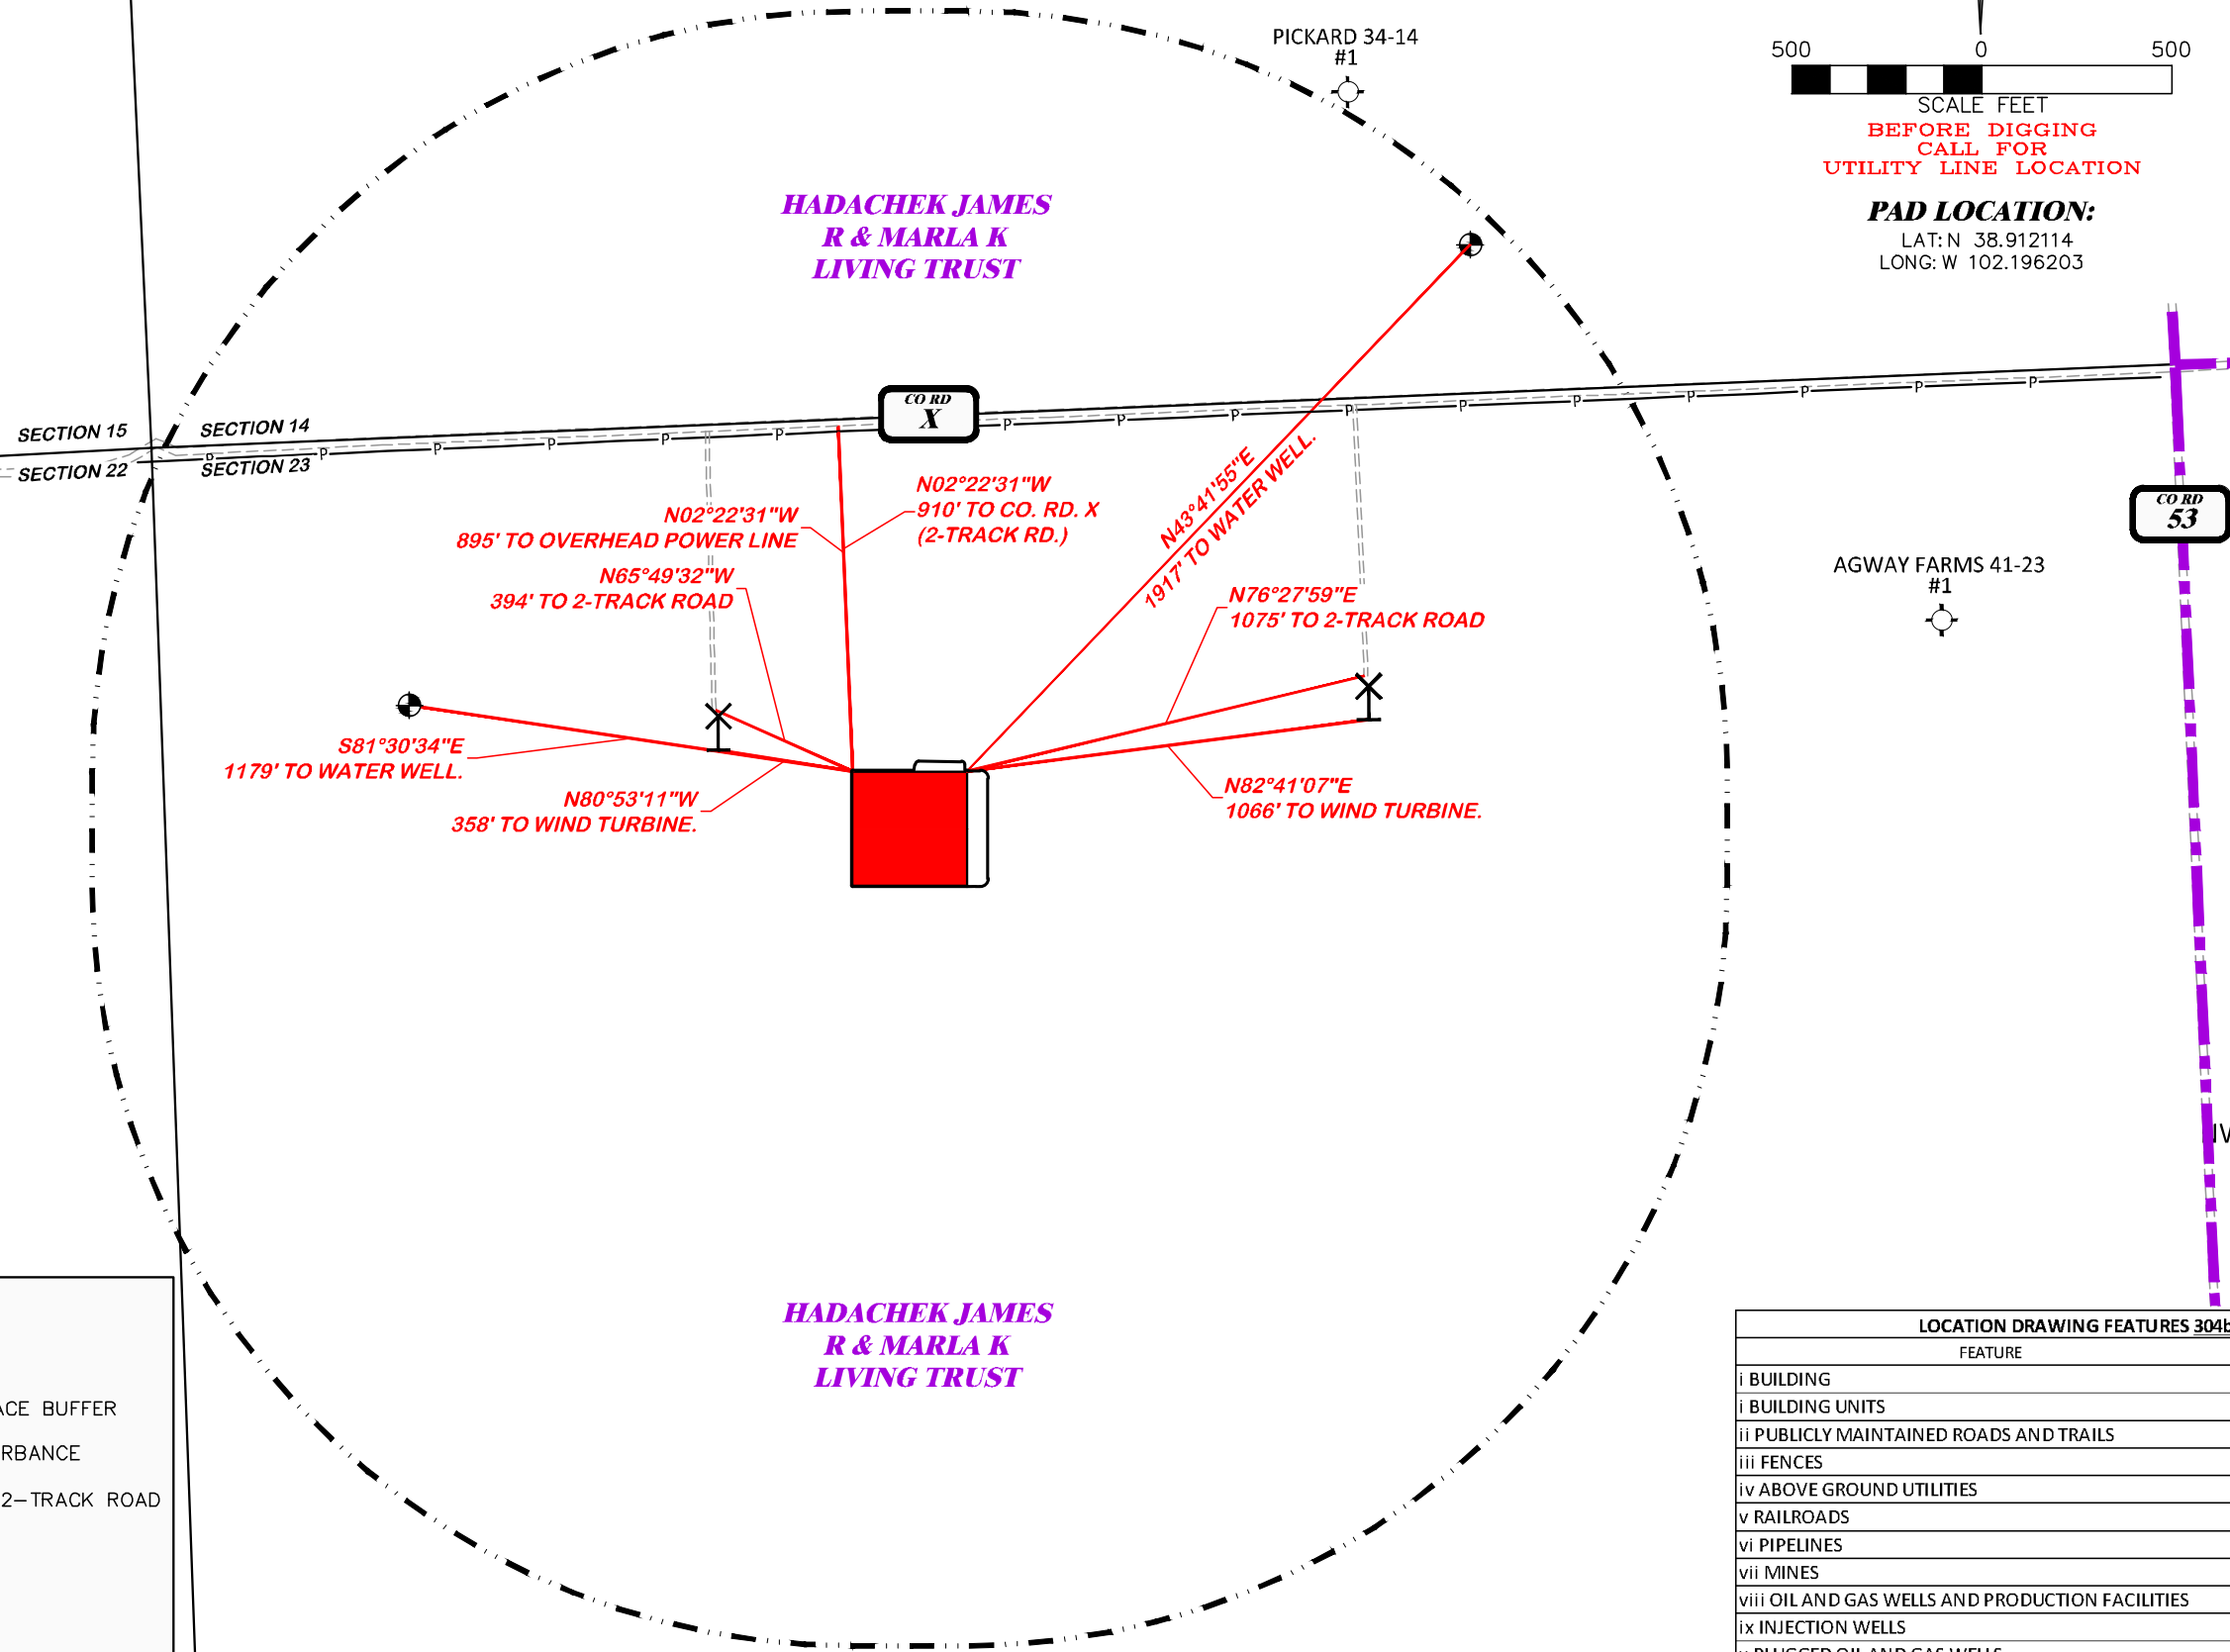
PICKARD 34-14
#1

500 0 500
SCALE FEET
BEFORE DIGGING
CALL FOR
UTILITY LINE LOCATION

PAD LOCATION:
LAT: N 38.912114
LONG: W 102.196203

HADACHEK JAMES
R & MARLA K
LIVING TRUST

SECTION 15
SECTION 14
SECTION 22
SECTION 23

CO RD
X

CO RD
53

N02°22'31"W
895' TO OVERHEAD POWER LINE

N02°22'31"W
910' TO CO. RD. X
(2-TRACK RD.)

N43°41'55"E
1917' TO WATER WELL.

N65°49'32"W
394' TO 2-TRACK ROAD

N76°27'59"E
1075' TO 2-TRACK ROAD

AGWAY FARMS 41-23
#1

S81°30'34"E
1179' TO WATER WELL.

N80°53'11"W
358' TO WIND TURBINE.

N82°41'07"E
1066' TO WIND TURBINE.

HADACHEK JAMES
R & MARLA K
LIVING TRUST

ACE BUFFER
RBANCE
2–TRACK ROAD

| LOCATION DRAWING FEATURES 304b |
|---|
| FEATURE |
| i BUILDING |
| i BUILDING UNITS |
| ii PUBLICLY MAINTAINED ROADS AND TRAILS |
| iii FENCES |
| iv ABOVE GROUND UTILITIES |
| v RAILROADS |
| vi PIPELINES |
| vii MINES |
| viii OIL AND GAS WELLS AND PRODUCTION FACILITIES |
| ix INJECTION WELLS |
| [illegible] |